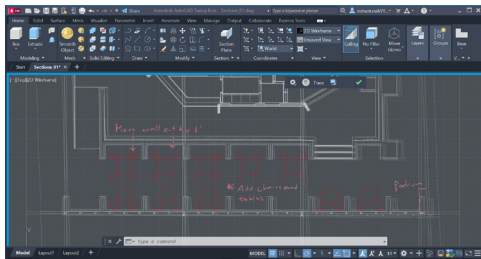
Home Solid Surface Mesh Visualize Parametric Insert Annotate View Manage Output Collaborate Express Tools

Autodesk AutoCAD Swing Bets Sections 01.dwg Type a keyword or phrase

Box Extrude Smooth Object Modeling Mesh Solid Editing Draw Modify Section Plane Section World Coordinates View Culling No Filter Move Gizmo Selection Layers Groups Base

Start Sections 01* +

[-][Top][2D Wireframe]

Trace

Move wall out by 1'

Add clearance marks

Parking

Type a command

Model Layout1 Layout2 +

MODEL